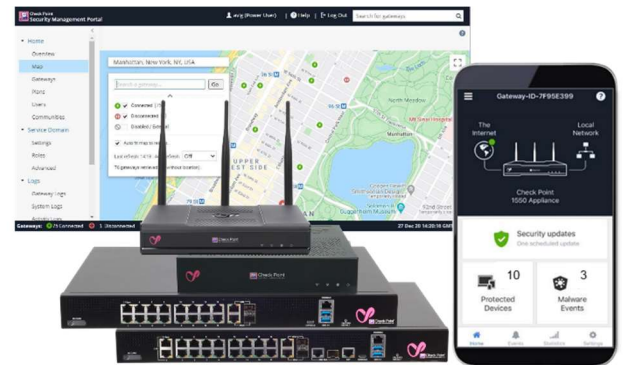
Check Point
Security Management Portal

avig (Power User) | Help | Log Out

Search for gateways

Home
Overview
Map
Gateways
Plans
Users
Communities
Service Domain
Settings
Roles
Advanced
Logs
Gateway Logs
System Logs
Activity Logs

Manhattan, New York, NY, USA

Go

Connected
Disconnected
Disabled

Auto fit map to results

75 gateways

North Meadow

UPPER WEST SIDE

Gateways: 75 Connected 1 Disconnected

27 Dec 20 14:20:16 GMT

Gateway-ID-7F95E399

The Internet

Local Network

Check Point
1550 Appliance

Security updates
One scheduled update

10
Protected Devices

3
Malware Events

Home
Events
Statistics
Settings

Check Point